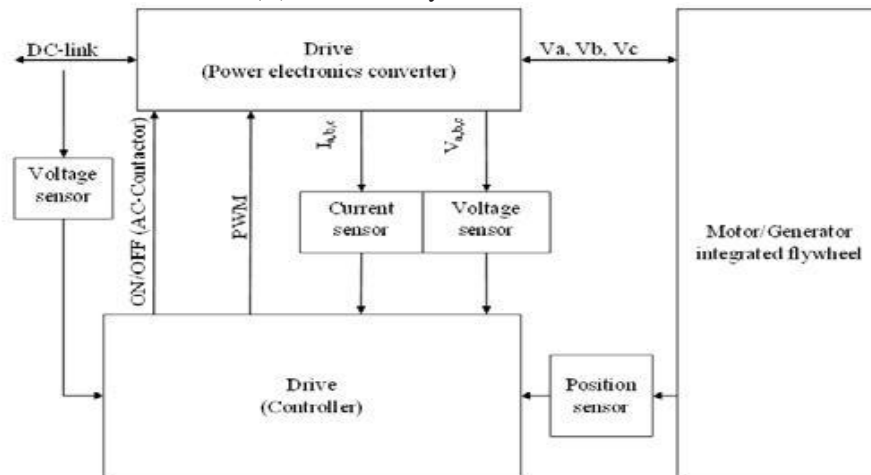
DC-link

Drive
(Power electronics converter)

Va, Vb, Vc

Voltage sensor

ON/OFF (AC-Contactor)

PWM

$I_{a,b,c}$

$V_{a,b,c}$

Current sensor

Voltage sensor

Motor/Generator integrated flywheel

Drive
(Controller)

Position sensor